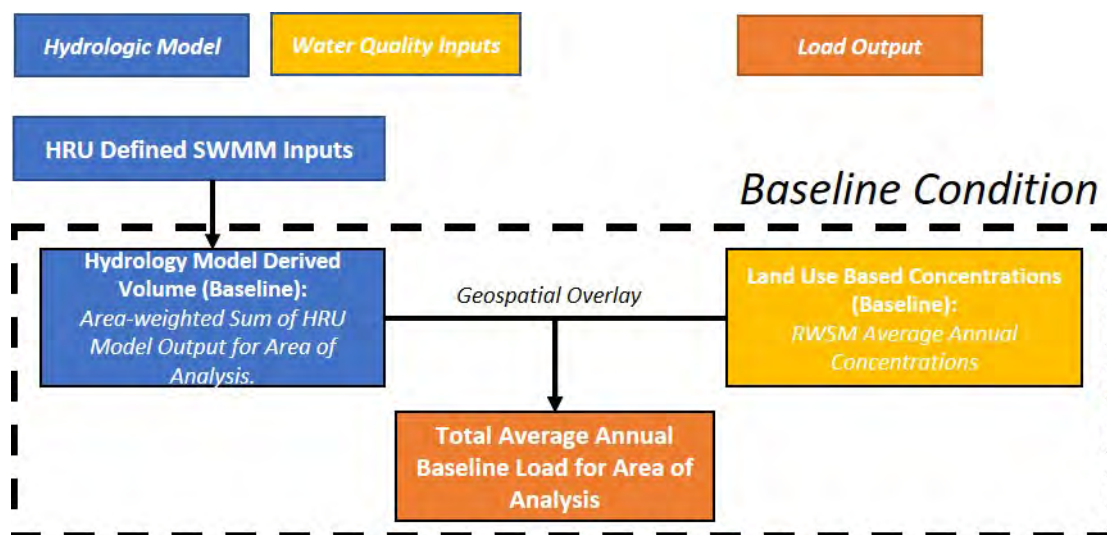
Hydrologic Model

Water Quality Inputs

Load Output

HRU Defined SWMM Inputs

Baseline Condition

Hydrology Model Derived Volume (Baseline):
Area-weighted Sum of HRU Model Output for Area of Analysis.

Geospatial Overlay

Land Use Based Concentrations (Baseline):
RWSM Average Annual Concentrations

Total Average Annual Baseline Load for Area of Analysis